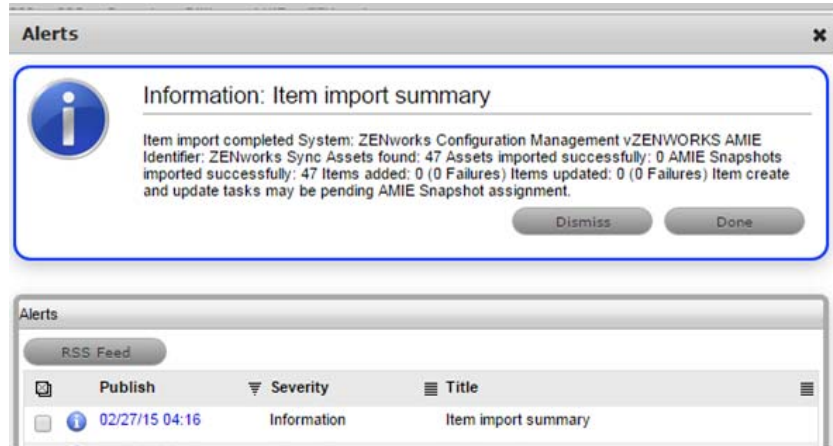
Alerts

Information: Item import summary

Item import completed System: ZENworks Configuration Management vZENWORKS AMIE Identifier: ZENworks Sync Assets found: 47 Assets imported successfully: 0 AMIE Snapshots imported successfully: 47 Items added: 0 (0 Failures) Items updated: 0 (0 Failures) Item create and update tasks may be pending AMIE Snapshot assignment.

Dismiss Done

Alerts

RSS Feed

| | | Publish | Severity | Title |
|---|---|---|---|---|
| | | 02/27/15 04:16 | Information | Item import summary |